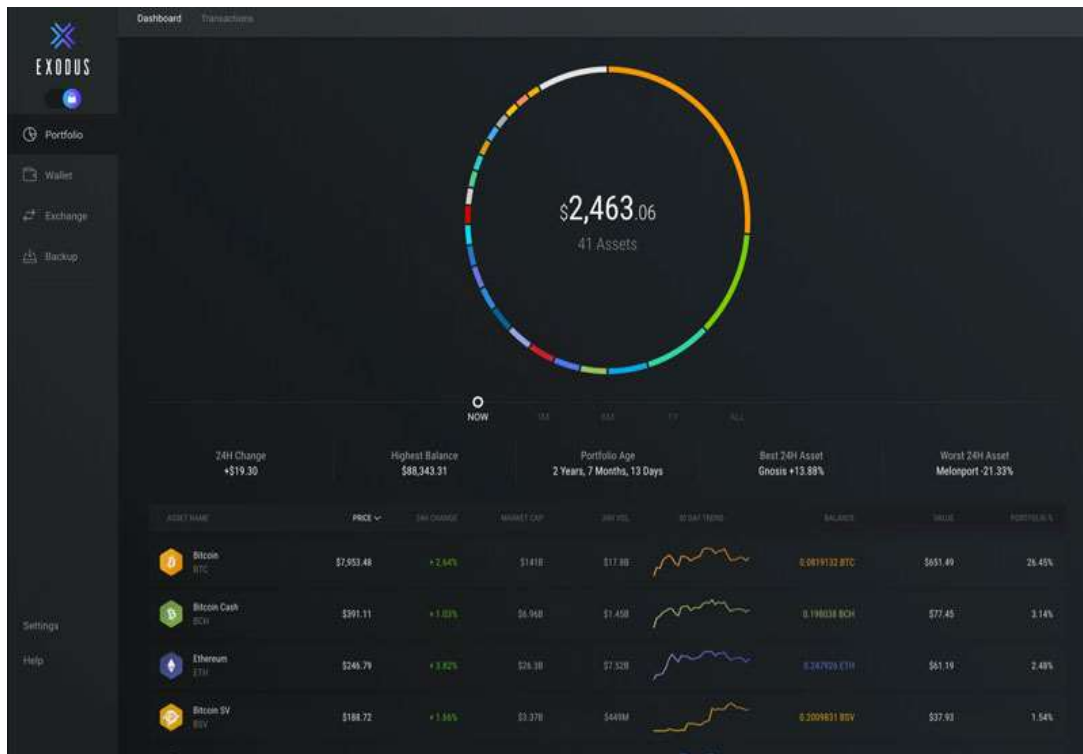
EXODUS

Portfolio
Wallet
Exchange
Backup

Settings
Help

Dashboard Transactions

$2,463.06
41 Assets

NOW 1M 6M 1Y ALL

24H Change
+$19.30

Highest Balance
$88,343.31

Portfolio Age
2 Years, 7 Months, 13 Days

Best 24H Asset
Gnosis +13.88%

Worst 24H Asset
Melonport -21.33%

| ASSET NAME | PRICE | 24H CHANGE | MARKET CAP | 24H VOL | 30 DAY TREND | BALANCE | VALUE | PORTFOLIO % |
|---|---|---|---|---|---|---|---|---|
| Bitcoin BTC | $7,953.48 | +2.64% | $141B | $17.8B | | 0.0819132 BTC | $651.49 | 26.45% |
| Bitcoin Cash BCH | $391.11 | +1.03% | $6.96B | $1.45B | | 0.198038 BCH | $77.45 | 3.14% |
| Ethereum ETH | $246.79 | +3.82% | $26.3B | $7.52B | | 0.247926 ETH | $61.19 | 2.48% |
| Bitcoin SV BSV | $188.72 | +1.56% | $3.37B | $449M | | 0.2009831 BSV | $37.93 | 1.54% |